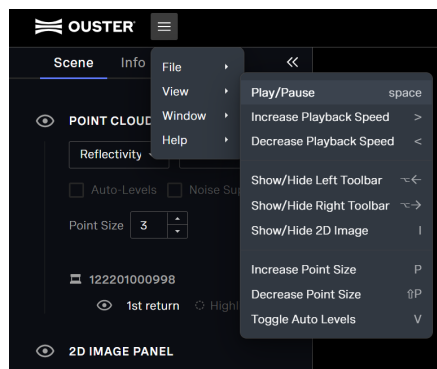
OUSTER

Scene Info

«

File
View
Window
Help

Play/Pause space
Increase Playback Speed >
Decrease Playback Speed <

Show/Hide Left Toolbar ⌥←
Show/Hide Right Toolbar ⌥→
Show/Hide 2D Image I

Increase Point Size P
Decrease Point Size ⇧P
Toggle Auto Levels V

POINT CLOUD

Reflectivity

Auto-Levels Noise Su

Point Size 3

122201000998

1st return High

2D IMAGE PANEL